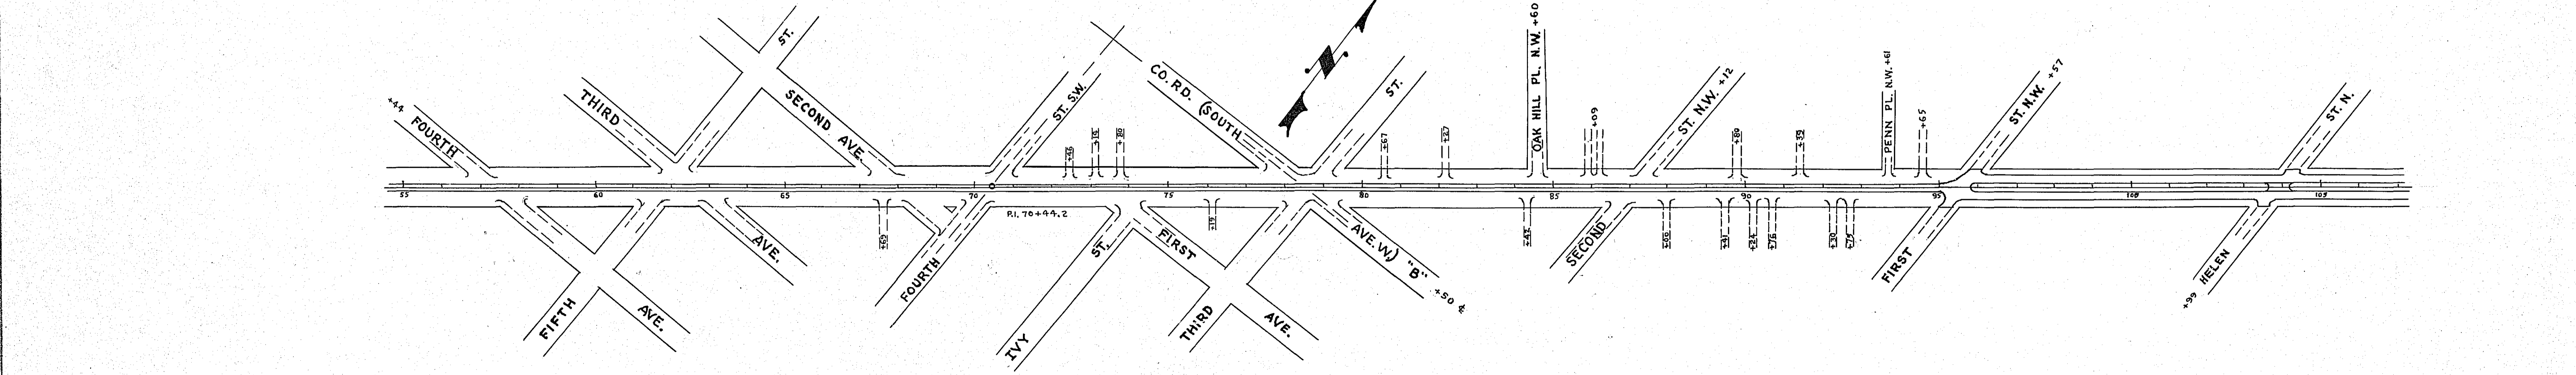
+44 FOURTH
THIRD
ST.
SECOND AVE.
ST. SW.
+46
+10
+38
CO. RD. (SOUTH
ST.
+67
+27
OAK HILL PL. N.W. +60
+09
ST. N.W. +12
+80
+35
PENN PL. N.W. +61
+65
ST. N.W. +57
ST. N.
N
55
60
65
70
75
80
85
90
95
100
105
P.I. 70+44.2
+60
AVE.
FOURTH
FIFTH
AVE.
IVY
ST.
FIRST
+19
THIRD
AVE.
AVE. W) "B" +50 ±
+45
SECOND
+06
+41
+24
+76
+30
+75
FIRST
+99 HELEN